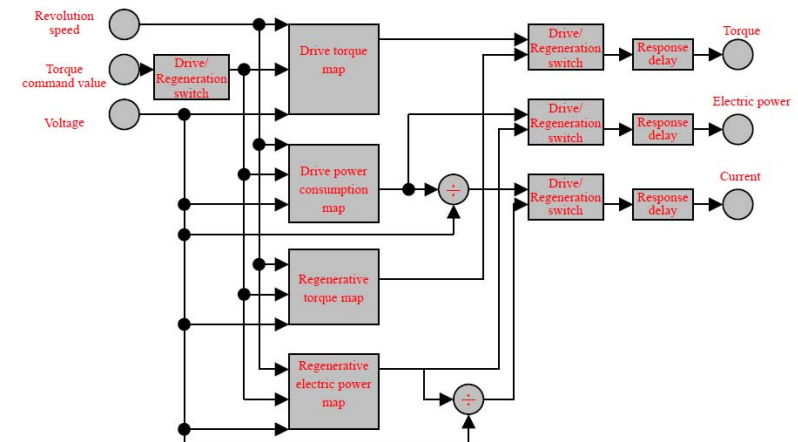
Revolution speed

Torque command value

Voltage

Drive/ Regeneration switch

Drive torque map

Drive power consumption map

$\div$

Regenerative torque map

Regenerative electric power map

$\div$

Drive/ Regeneration switch

Response delay

Torque

Drive/ Regeneration switch

Response delay

Electric power

Drive/ Regeneration switch

Response delay

Current